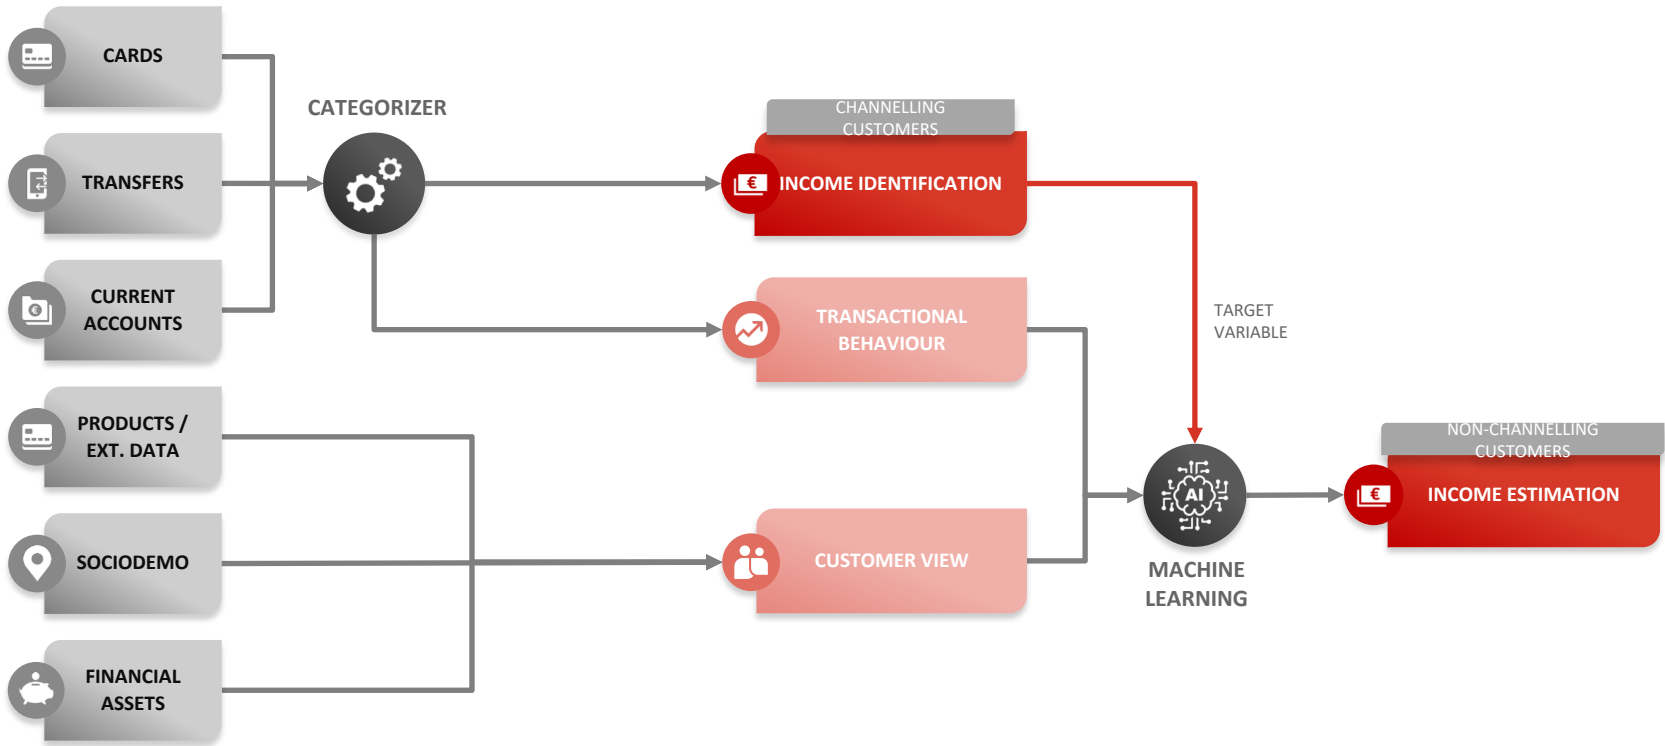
CARDS

TRANSFERS

CURRENT ACCOUNTS

PRODUCTS / EXT. DATA

SOCIODEMO

FINANCIAL ASSETS

CATEGORIZER

CHANNELLING CUSTOMERS

INCOME IDENTIFICATION

TRANSACTIONAL BEHAVIOUR

CUSTOMER VIEW

TARGET VARIABLE

AI

MACHINE LEARNING

NON-CHANNELLING CUSTOMERS

INCOME ESTIMATION